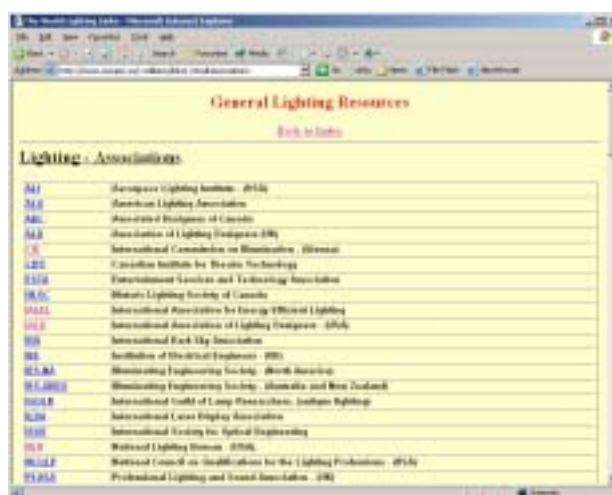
General Lighting Resources

Back to links

Lighting - Associations

| | |
|---|---|
| ALI | Aerospace Lighting Institute - (USA) |
| ALA | American Lighting Association |
| ADL | Associated Designers of Canada |
| ALD | Association of Lighting Designers (UK) |
| CIE | International Commission on Illumination - (Vienna) |
| CITT | Canadian Institute for Theatre Technology |
| ESTA | Entertainment Services and Technology Association |
| DLSC | Historic Lighting Society of Canada |
| IAEEL | International Association for Energy-Efficient Lighting |
| IALD | International Association of Lighting Designers - (USA) |
| IDA | International Dark-Sky Association |
| IEE | Institution of Electrical Engineers - (UK) |
| IES-NA | Illuminating Engineering Society - (North America) |
| IES-ANZ | Illuminating Engineering Society - (Australia and New Zealand) |
| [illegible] | International Guild of Lamp Researchers, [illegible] |
| ILDA | International Laser Display Association |
| SPIE | International Society for Optical Engineering |
| NLB | National Lighting Bureau - (USA) |
| NCQLP | National Council on Qualifications for the Lighting Professions - (USA) |
| PLASA | Professional Lighting and Sound Association - (UK) |